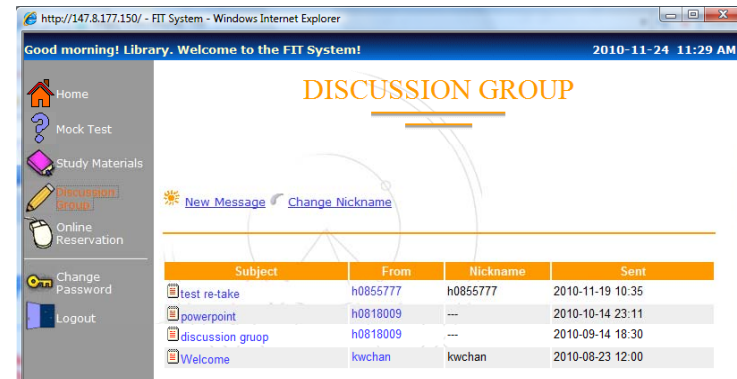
http://147.8.177.150/ - FIT System - Windows Internet Explorer

Good morning! Library. Welcome to the FIT System!

2010-11-24 11:29 AM

Home

Mock Test

Study Materials

Discussion Group

Online Reservation

Change Password

Logout

DISCUSSION GROUP

New Message Change Nickname

| Subject | From | Nickname | Sent |
|---|---|---|---|
| test re-take | h0855777 | h0855777 | 2010-11-19 10:35 |
| powerpoint | h0818009 | --- | 2010-10-14 23:11 |
| discussion gruop | h0818009 | --- | 2010-09-14 18:30 |
| Welcome | kwchan | kwchan | 2010-08-23 12:00 |